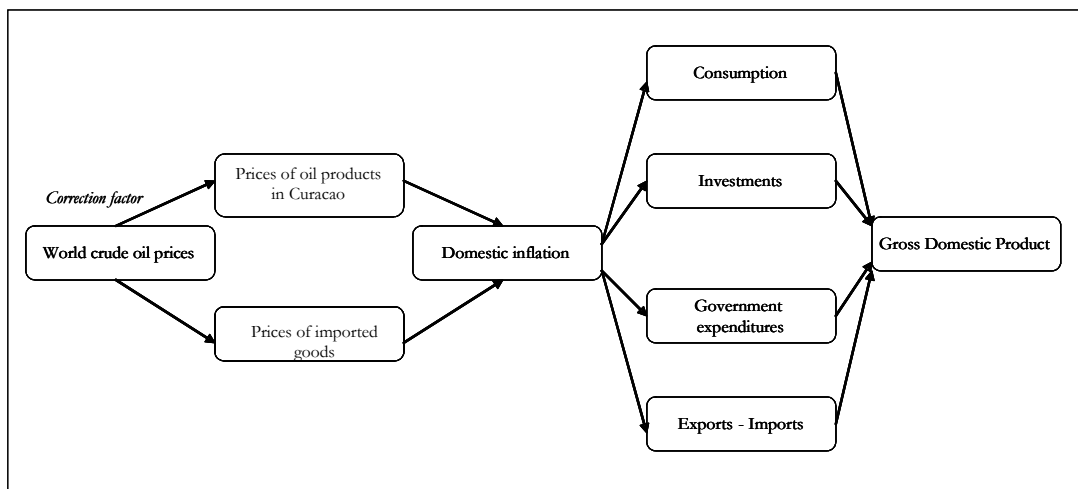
Correction factor

World crude oil prices

Prices of oil products in Curacao

Prices of imported goods

Domestic inflation

Consumption

Investments

Government expenditures

Exports - Imports

Gross Domestic Product